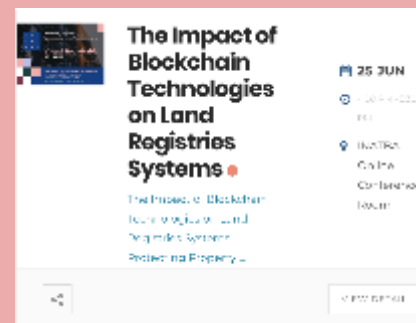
The Impact of Blockchain Technologies on Land Registries Systems

The Impact of Blockchain Technologies on Land Registries Systems Protecting Property ...

25 JUN

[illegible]

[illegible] Online Conference Room

VIEW DETAIL